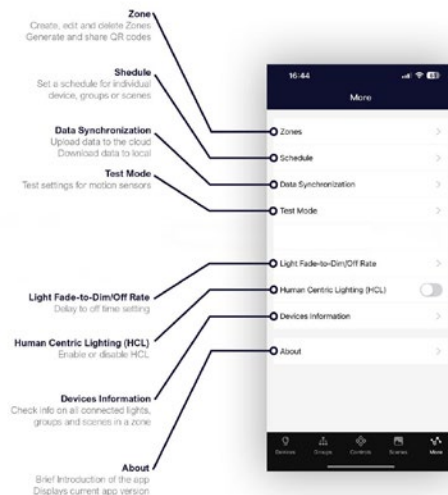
Zone
Create, edit and delete Zones
Generate and share QR codes

Shedule
Set a schedule for individual device, groups or scenes

Data Synchronization
Upload data to the cloud
Download data to local

Test Mode
Test settings for motion sensors

Light Fade-to-Dim/Off Rate
Delay to off time setting

Human Centric Lighting (HCL)
Enable or disable HCL

Devices Information
Check info on all connected lights, groups and scenes in a zone

About
Brief Introduction of the app
Displays current app version

16:44

More

Zones

Schedule

Data Synchronization

Test Mode

Light Fade-to-Dim/Off Rate

Human Centric Lighting (HCL)

Devices Information

About

Devices Groups Controls Scenes More